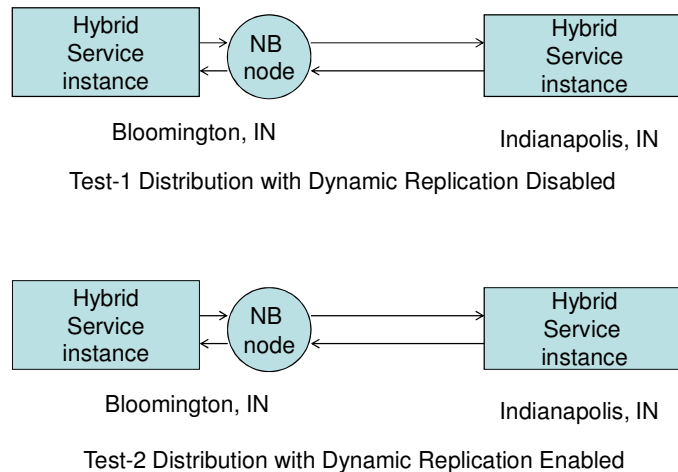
Hybrid Service instance

NB node

Hybrid Service instance

Bloomington, IN

Indianapolis, IN

Test-1 Distribution with Dynamic Replication Disabled

Hybrid Service instance

NB node

Hybrid Service instance

Bloomington, IN

Indianapolis, IN

Test-2 Distribution with Dynamic Replication Enabled